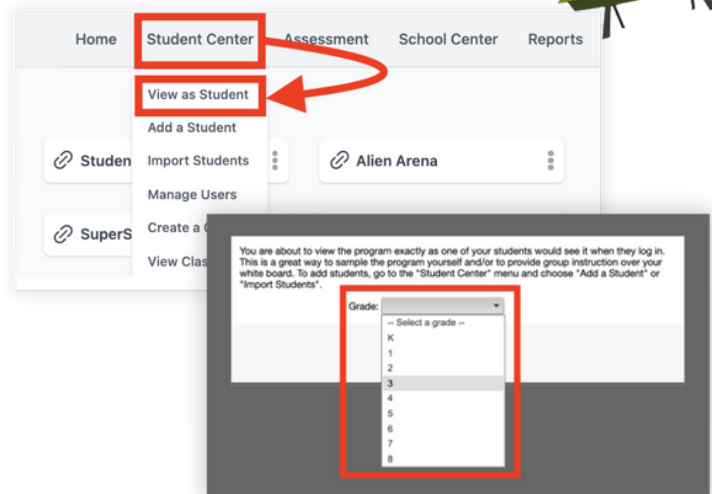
Home Student Center Assessment School Center Reports

View as Student
Add a Student
Import Students
Manage Users
Create a C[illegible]
View Clas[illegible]

Studen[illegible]
Alien Arena
SuperS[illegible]

You are about to view the program exactly as one of your students would see it when they log in. This is a great way to sample the program yourself and/or to provide group instruction over your white board. To add students, go to the "Student Center" menu and choose "Add a Student" or "Import Students".

Grade:
-- Select a grade --
K
1
2
3
4
5
6
7
8